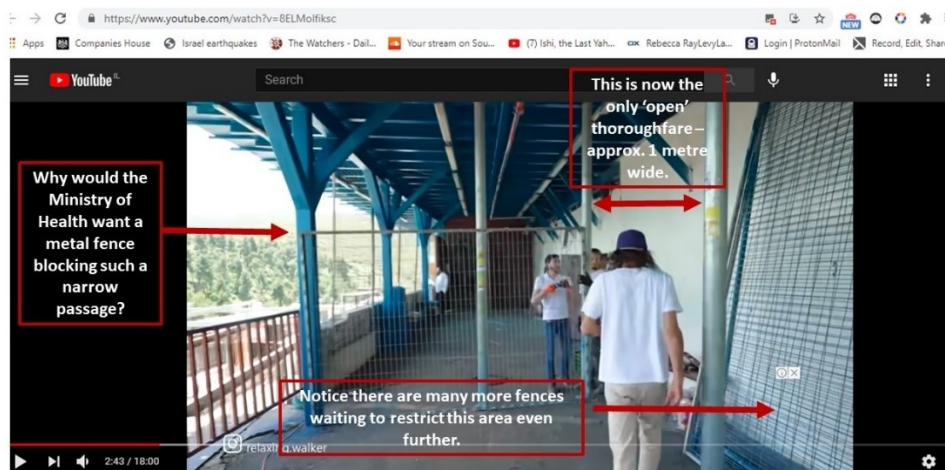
https://www.youtube.com/watch?v=8ELMolfiksc

Apps Companies House Israel earthquakes The Watchers - Dail... Your stream on Sou... (7) Ishi, the Last Yah... Rebecca RayLevyLa... Login | ProtonMail Record, Edit, Shar

YouTube IL

Search

This is now the only 'open' thoroughfare – approx. 1 metre wide.

Why would the Ministry of Health want a metal fence blocking such a narrow passage?

Notice there are many more fences waiting to restrict this area even further.

relaxing.walker

2:43 / 18:00